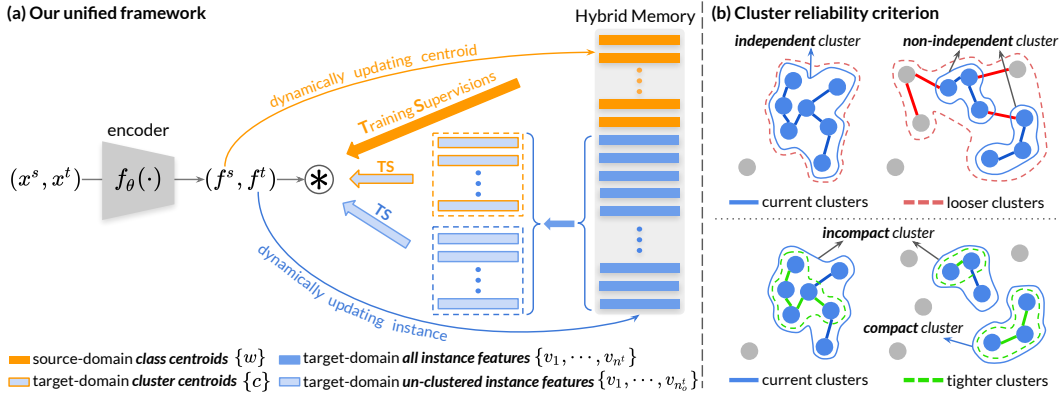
(a) Our unified framework

Hybrid Memory

dynamically updating centroid

Training Supervisions

encoder

$(x^s, x^t)$ $f_\theta(\cdot)$ $(f^s, f^t)$ $\circledast$

TS

TS

dynamically updating instance

source-domain class centroids $\{w\}$
target-domain cluster centroids $\{c\}$
target-domain all instance features $\{v_1, \cdots, v_{n^t}\}$
target-domain un-clustered instance features $\{v_1, \cdots, v_{n_o^t}\}$

(b) Cluster reliability criterion

independent cluster

non-independent cluster

current clusters

looser clusters

incompact cluster

compact cluster

current clusters

tighter clusters